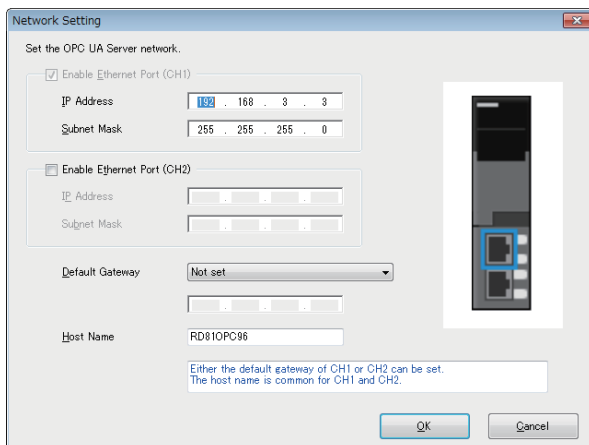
Network Setting

Set the OPC UA Server network.

Enable Ethernet Port (CH1)

IP Address 192 . 168 . 3 . 3

Subnet Mask 255 . 255 . 255 . 0

Enable Ethernet Port (CH2)

IP Address . . .

Subnet Mask . . .

Default Gateway Not set

. . .

Host Name RD81OPC96

Either the default gateway of CH1 or CH2 can be set.
The host name is common for CH1 and CH2.

OK Cancel